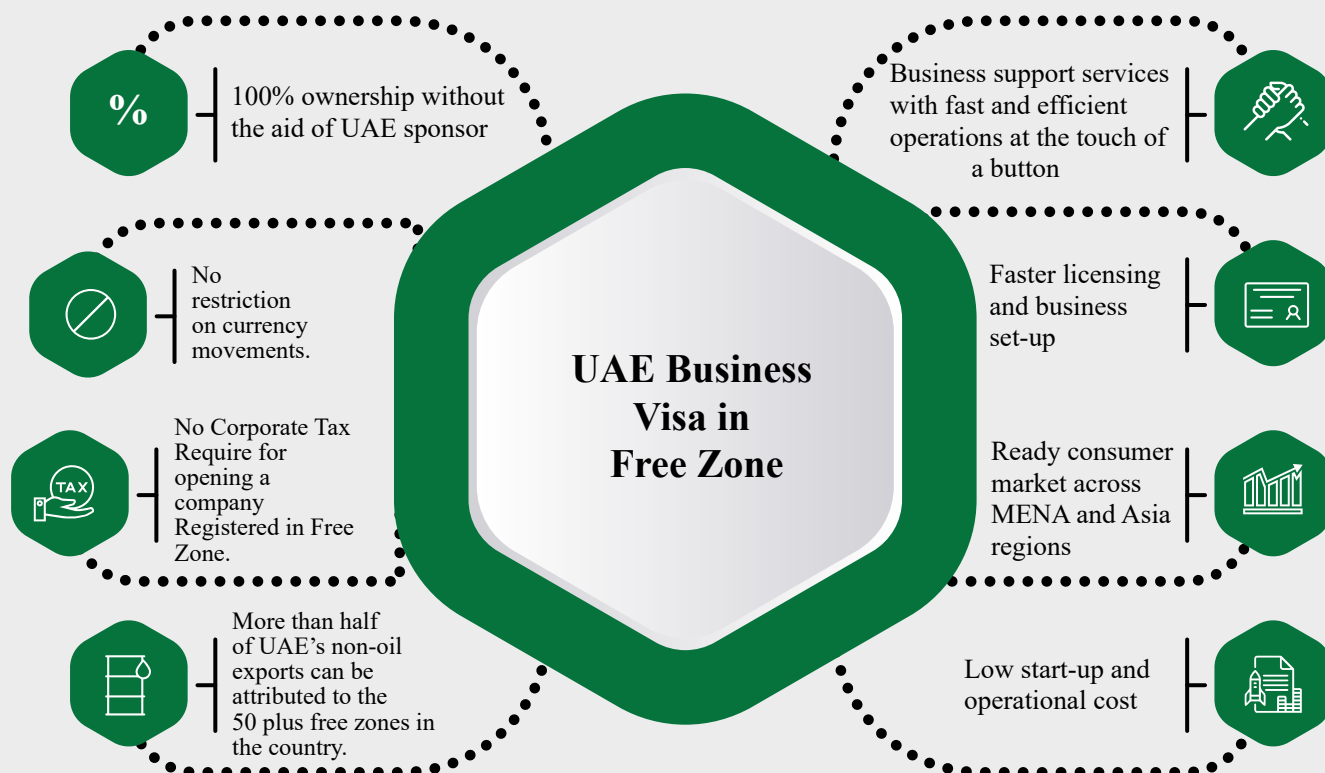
%

100% ownership without the aid of UAE sponsor

No restriction on currency movements.

TAX

No Corporate Tax Require for opening a company Registered in Free Zone.

More than half of UAE's non-oil exports can be attributed to the 50 plus free zones in the country.

UAE Business Visa in Free Zone

Business support services with fast and efficient operations at the touch of a button

Faster licensing and business set-up

Ready consumer market across MENA and Asia regions

Low start-up and operational cost